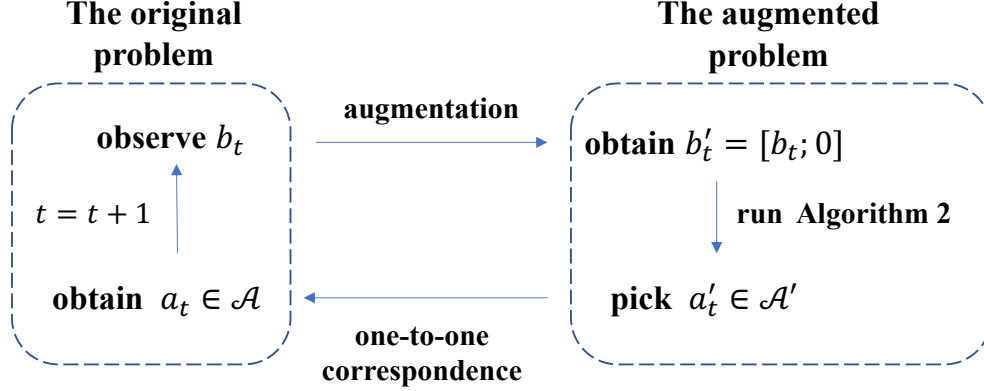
The original problem

The augmented problem

observe $b_t$

augmentation

obtain $b_t' = [b_t; 0]$

$t = t + 1$

run Algorithm 2

obtain $a_t \in \mathcal{A}$

pick $a_t' \in \mathcal{A}'$

one-to-one correspondence